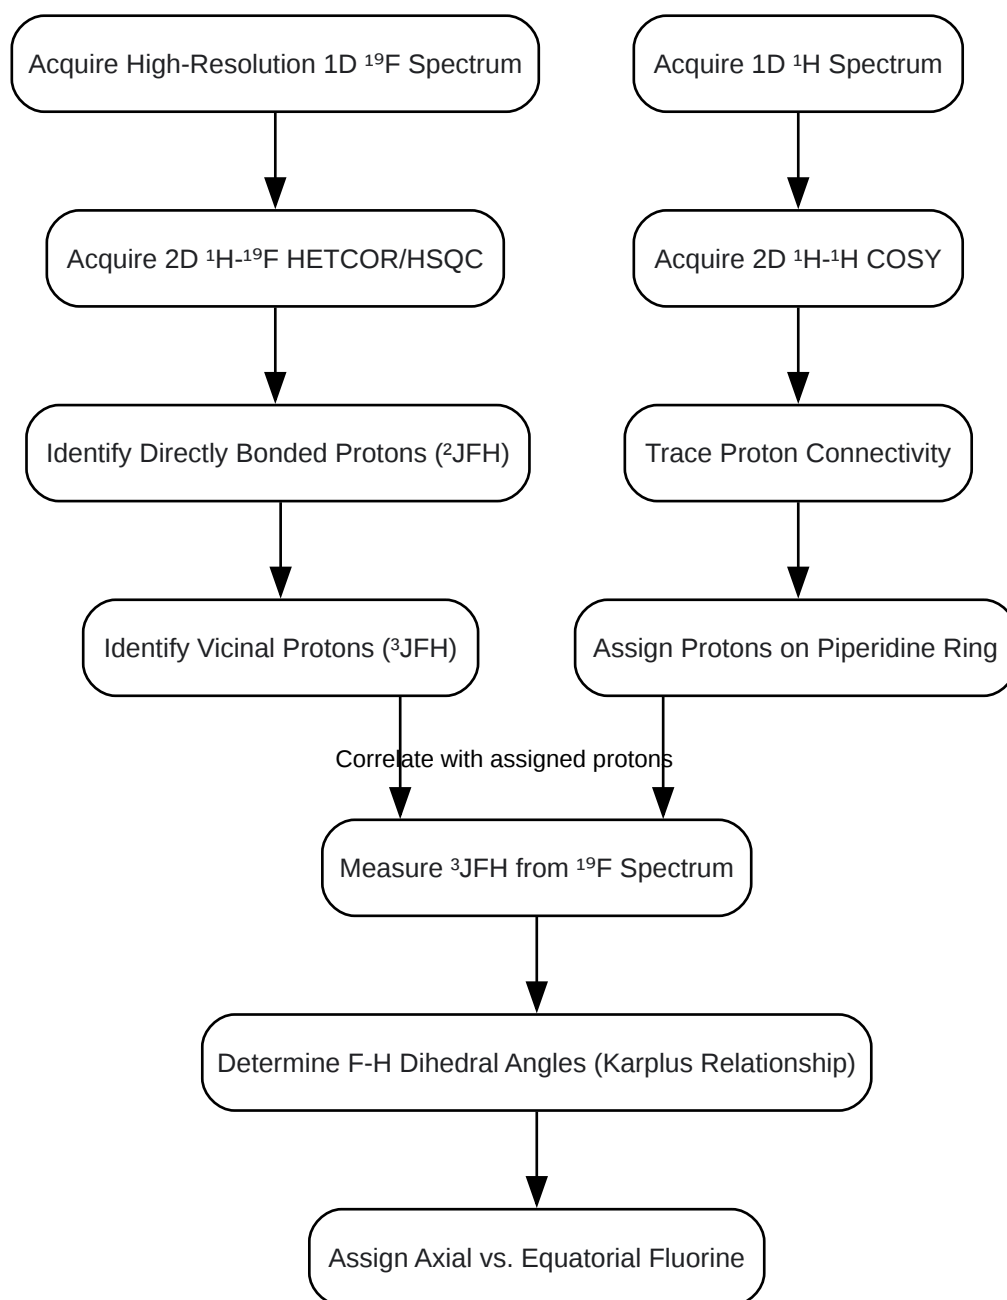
Acquire High-Resolution 1D $^{19}$F Spectrum

Acquire 2D $^{1}$H-$^{19}$F HETCOR/HSQC

Identify Directly Bonded Protons ($^{2}$JFH)

Identify Vicinal Protons ($^{3}$JFH)

Acquire 1D $^{1}$H Spectrum

Acquire 2D $^{1}$H-$^{1}$H COSY

Trace Proton Connectivity

Assign Protons on Piperidine Ring

Correlate with assigned protons

Measure $^{3}$JFH from $^{19}$F Spectrum

Determine F-H Dihedral Angles (Karplus Relationship)

Assign Axial vs. Equatorial Fluorine